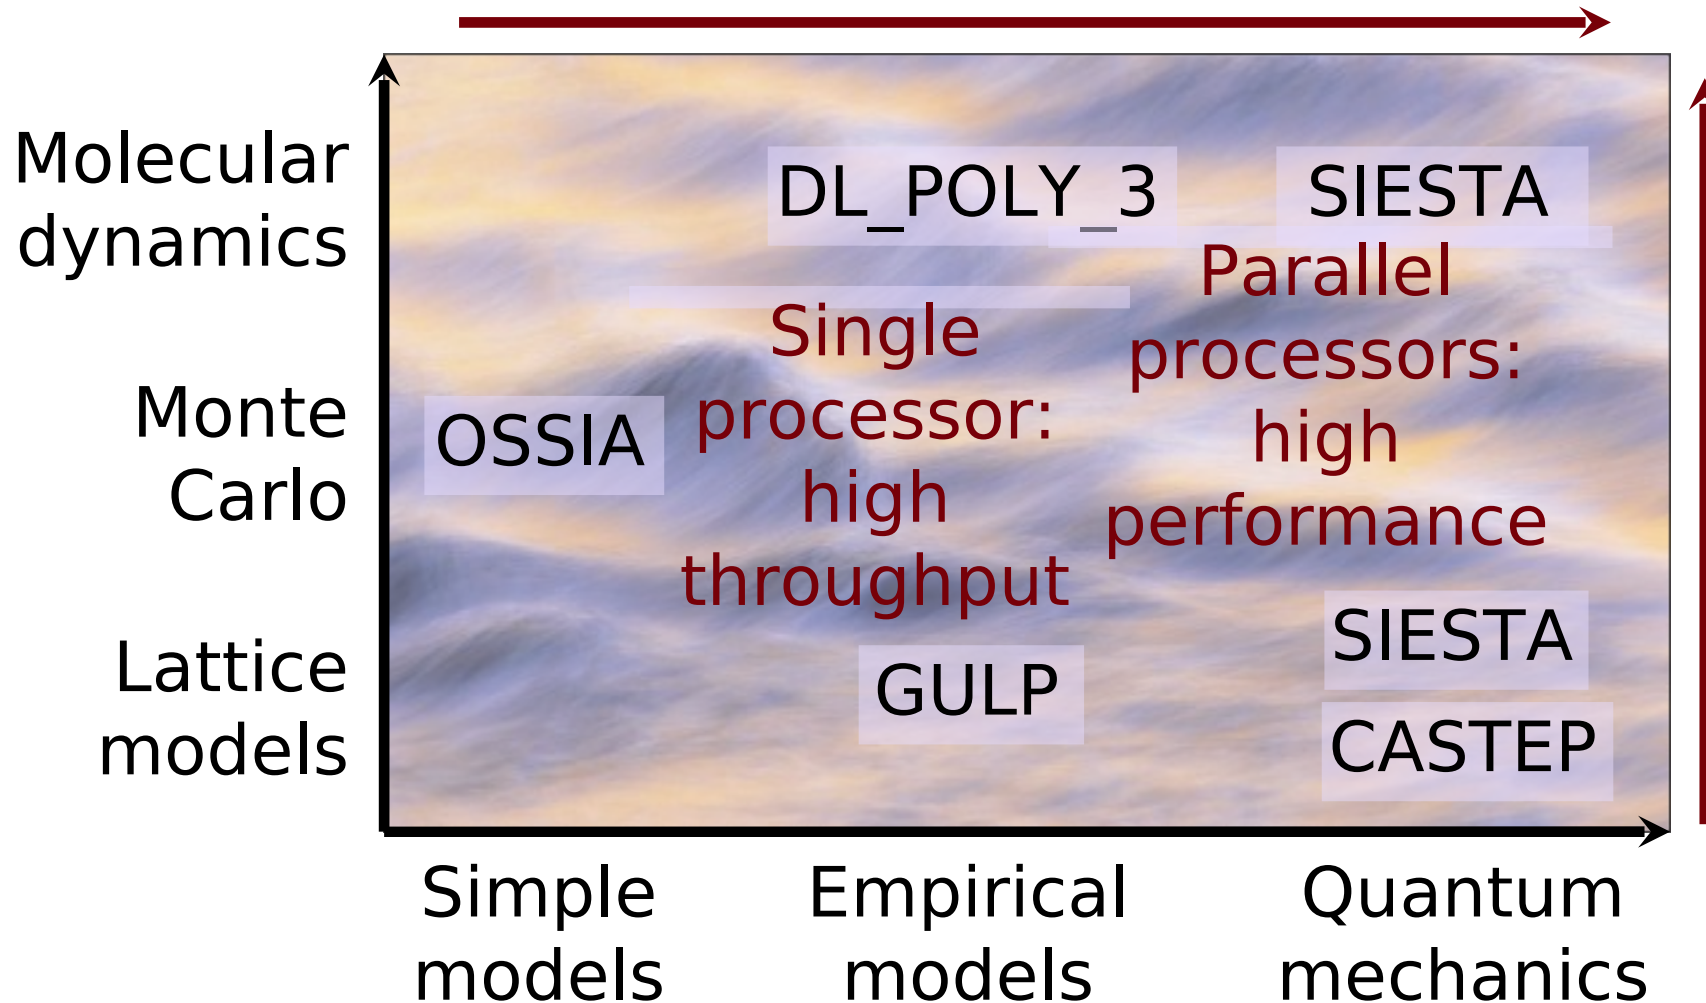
Molecular dynamics

Monte Carlo

Lattice models

DL_POLY_3

SIESTA

Parallel processors: high performance

Single processor: high throughput

OSSIA

SIESTA

GULP

CASTEP

Simple models

Empirical models

Quantum mechanics